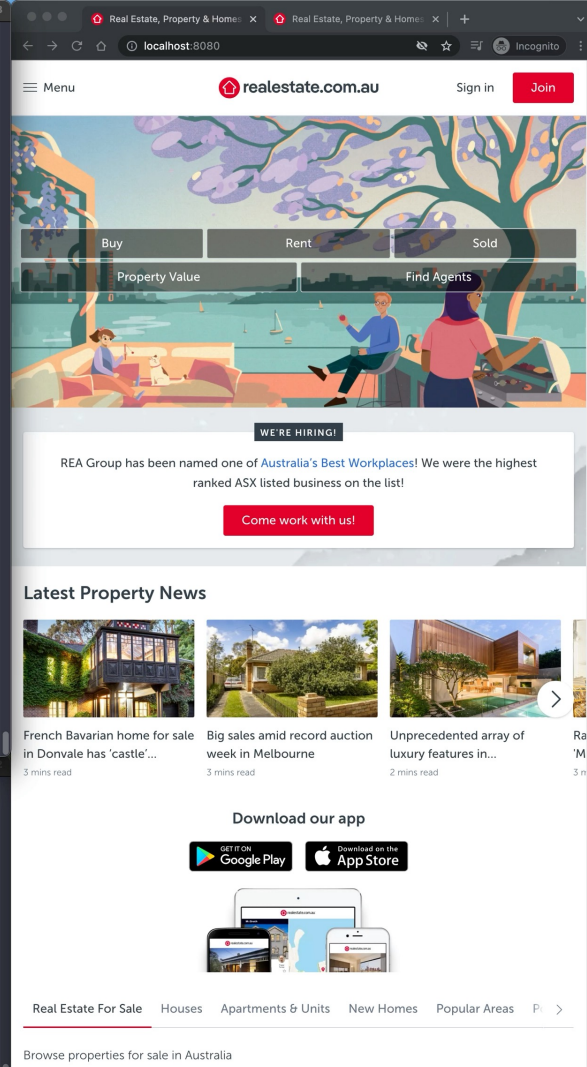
Real Estate, Property & Homes ×
Real Estate, Property & Homes ×
+
localhost:8080
Incognito

Menu
realestate.com.au
Sign in
Join

Buy
Rent
Sold
Property Value
Find Agents

WE'RE HIRING!
REA Group has been named one of Australia's Best Workplaces! We were the highest ranked ASX listed business on the list!
Come work with us!

Latest Property News

French Bavarian home for sale in Donvale has 'castle'...
3 mins read

Big sales amid record auction week in Melbourne
3 mins read

Unprecedented array of luxury features in...
2 mins read

Ra
'M
3 m

Download our app
GET IT ON Google Play
Download on the App Store

Real Estate For Sale
Houses
Apartments & Units
New Homes
Popular Areas
P

Browse properties for sale in Australia